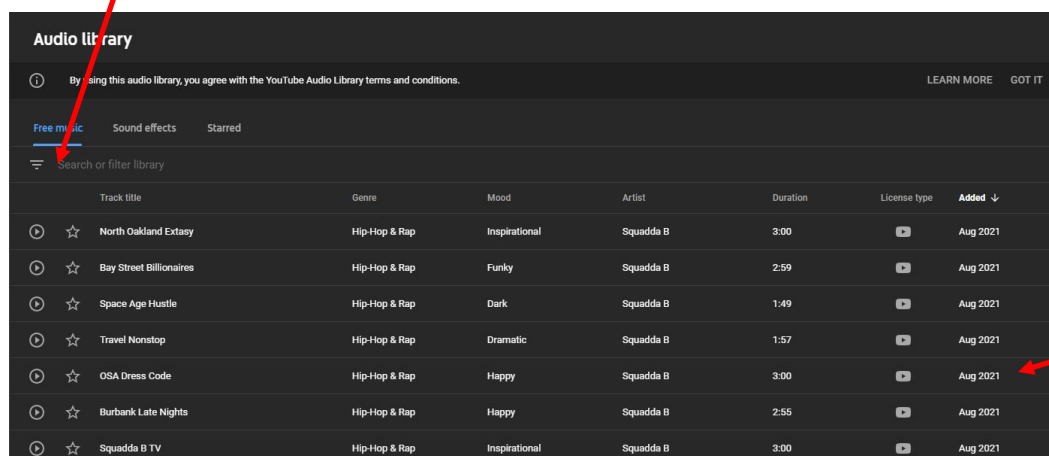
Audio library

By using this audio library, you agree with the YouTube Audio Library terms and conditions.

LEARN MORE GOT IT

Free music Sound effects Starred

Search or filter library

| Track title | Genre | Mood | Artist | Duration | License type | Added ↓ |
|---|---|---|---|---|---|---|
| North Oakland Extasy | Hip-Hop & Rap | Inspirational | Squadda B | 3:00 | | Aug 2021 |
| Bay Street Billionaires | Hip-Hop & Rap | Funky | Squadda B | 2:59 | | Aug 2021 |
| Space Age Hustle | Hip-Hop & Rap | Dark | Squadda B | 1:49 | | Aug 2021 |
| Travel Nonstop | Hip-Hop & Rap | Dramatic | Squadda B | 1:57 | | Aug 2021 |
| OSA Dress Code | Hip-Hop & Rap | Happy | Squadda B | 3:00 | | Aug 2021 |
| Burbank Late Nights | Hip-Hop & Rap | Happy | Squadda B | 2:55 | | Aug 2021 |
| Squadda B TV | Hip-Hop & Rap | Inspirational | Squadda B | 3:00 | | Aug 2021 |